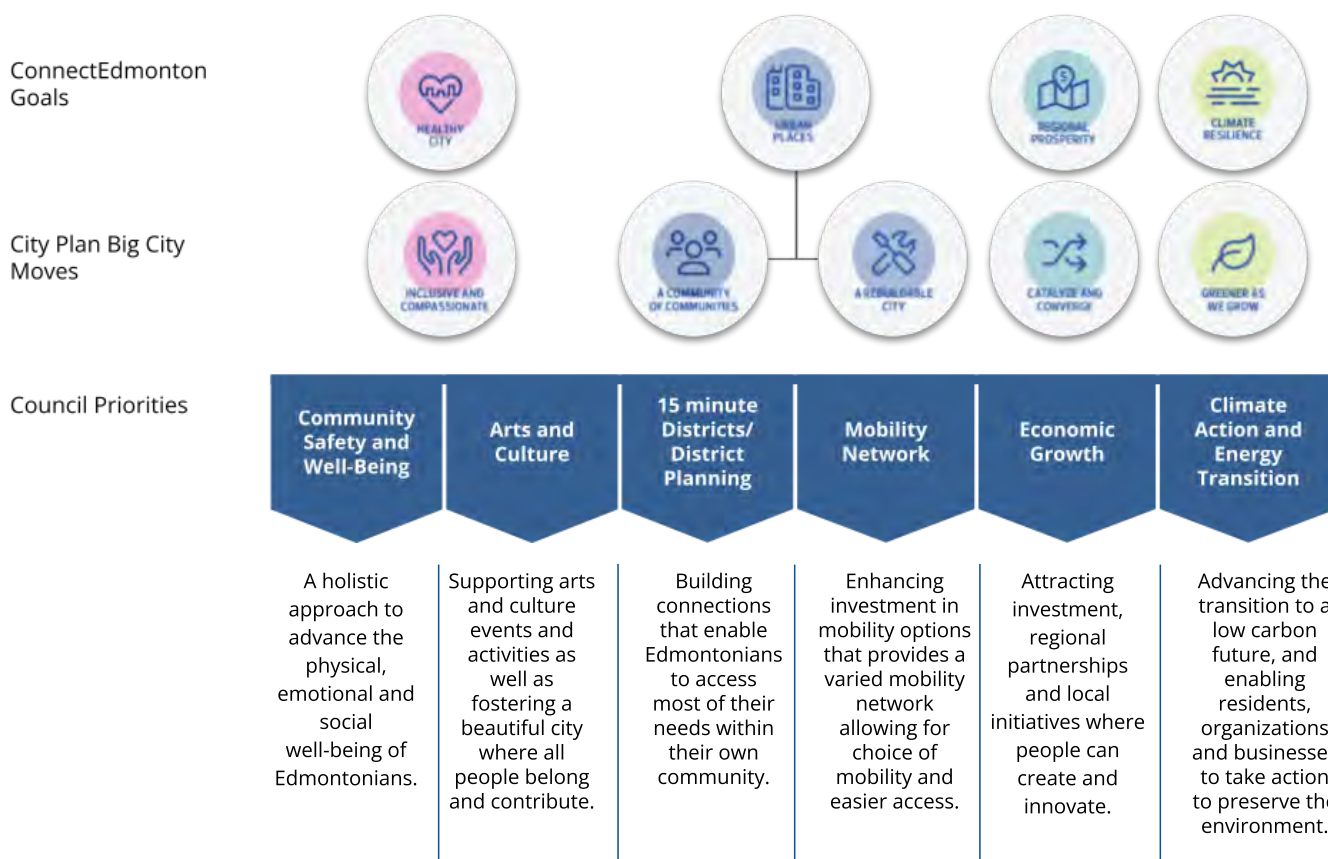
ConnectEdmonton Goals

HEALTHY CITY

URBAN PLACES

REGIONAL PROSPERITY

CLIMATE RESILIENCE

City Plan Big City Moves

INCLUSIVE AND COMPASSIONATE

A COMMUNITY OF COMMUNITIES

A REBUILDABLE CITY

CATALYZE AND CONVERGE

GREENER AS WE GROW

Council Priorities

| Community Safety and Well-Being | Arts and Culture | 15 minute Districts/ District Planning | Mobility Network | Economic Growth | Climate Action and Energy Transition |
|---|---|---|---|---|---|
| A holistic approach to advance the physical, emotional and social well-being of Edmontonians. | Supporting arts and culture events and activities as well as fostering a beautiful city where all people belong and contribute. | Building connections that enable Edmontonians to access most of their needs within their own community. | Enhancing investment in mobility options that provides a varied mobility network allowing for choice of mobility and easier access. | Attracting investment, regional partnerships and local initiatives where people can create and innovate. | Advancing the transition to a low carbon future, and enabling residents, organizations and businesses to take action to preserve the environment. |